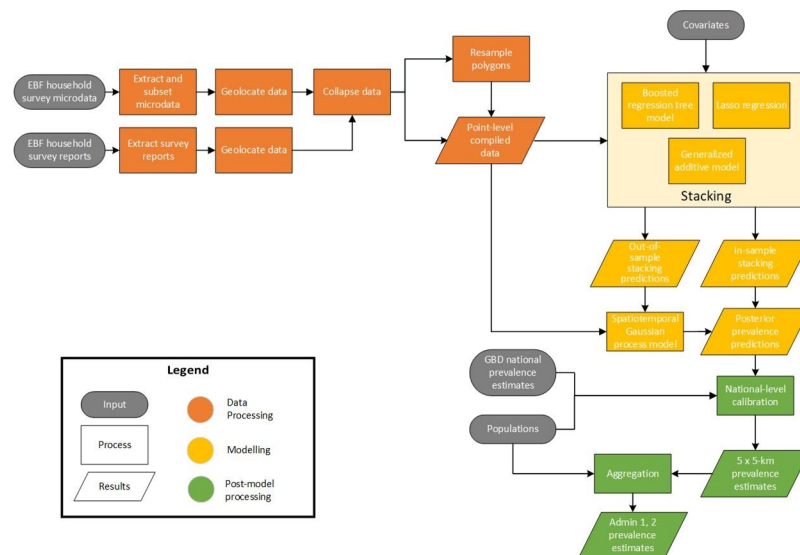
Covariates

EBF household survey microdata

Extract and subset microdata

Geolocate data

Collapse data

Resample polygons

EBF household survey reports

Extract survey reports

Geolocate data

Point-level compiled data

Boosted regression tree model

Lasso regression

Generalized additive model

Stacking

Out-of-sample stacking predictions

In-sample stacking predictions

Spatiotemporal Gaussian process model

Posterior prevalence predictions

GBD national prevalence estimates

National-level calibration

Populations

Aggregation

5 x 5-km prevalence estimates

Admin 1, 2 prevalence estimates

Legend

Input

Data Processing

Process

Modelling

Results

Post-model processing